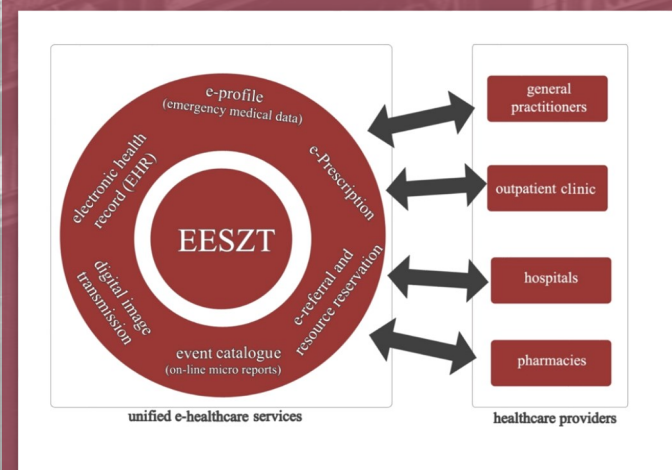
e-profile
(emergency medical data)

e-Prescription

e-referral and resource reservation

event catalogue
(on-line micro reports)

digital image transmission

electronic health record (EHR)

EESZT

unified e-healthcare services

general practitioners

outpatient clinic

hospitals

pharmacies

healthcare providers